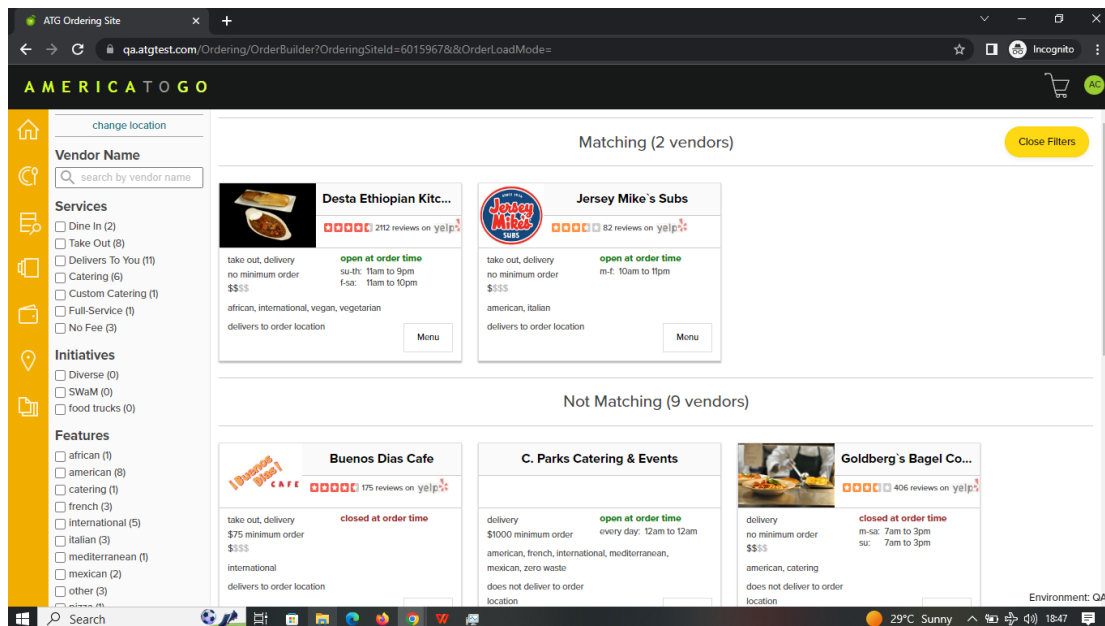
ATG Ordering Site ×

qa.atgtest.com/Ordering/OrderBuilder?OrderingSiteId=6015967&&OrderLoadMode=

Incognito

AMERICATOGO

AC

change location

Vendor Name

search by vendor name

Services

Dine In (2)
Take Out (8)
Delivers To You (11)
Catering (6)
Custom Catering (1)
Full-Service (1)
No Fee (3)

Initiatives

Diverse (0)
SWaM (0)
food trucks (0)

Features

african (1)
american (8)
catering (1)
french (3)
international (5)
italian (3)
mediterranean (1)
mexican (2)
other (3)
pizza (1)

Matching (2 vendors)

Close Filters

Desta Ethiopian Kitc...
2112 reviews on yelp
take out, delivery
no minimum order
$$$$
open at order time
su-th: 11am to 9pm
f-sa: 11am to 10pm
african, international, vegan, vegetarian
delivers to order location
Menu

Jersey Mike`s Subs
Jersey Mike's SUBS
82 reviews on yelp
take out, delivery
no minimum order
$$$$
open at order time
m-f: 10am to 11pm
american, italian
delivers to order location
Menu

Not Matching (9 vendors)

Buenos Dias Cafe
Buenos Dias CAFE
175 reviews on yelp
take out, delivery
$75 minimum order
$$$$
closed at order time
international
delivers to order location

C. Parks Catering & Events
delivery
$1000 minimum order
open at order time
every day: 12am to 12am
american, french, international, mediterranean, mexican, zero waste
does not deliver to order location

Goldberg`s Bagel Co...
406 reviews on yelp
delivery
no minimum order
$$$$
closed at order time
m-sa: 7am to 3pm
su: 7am to 3pm
american, catering
does not deliver to order location

Environment: QA

Search

29°C Sunny

18:47